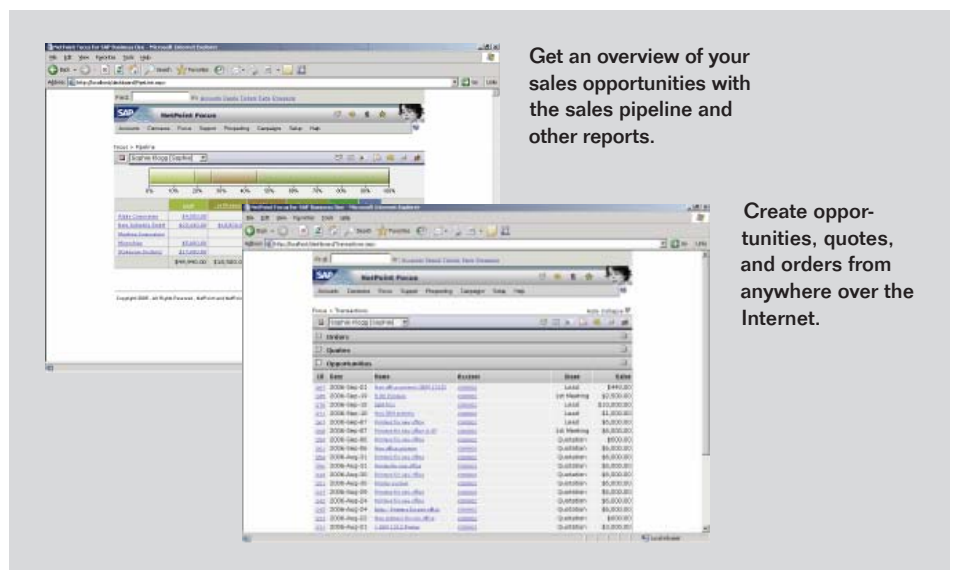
Get an overview of your sales opportunities with the sales pipeline and other reports.

Create opportunities, quotes, and orders from anywhere over the Internet.

SAP NetPoint Focus

Sophie Rogg (Sophie)

Orders

Quotes

Opportunities

| ID | Date | Name | Account | Stage | Value |
|---|---|---|---|---|---|
| | 2006-Sep-01 | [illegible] | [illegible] | Lead | $440.00 |
| | 2006-Sep-29 | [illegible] | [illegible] | 1st Meeting | $2,500.00 |
| | 2006-Sep-29 | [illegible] | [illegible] | Lead | $10,000.00 |
| | 2006-Sep-18 | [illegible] | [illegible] | Lead | $1,000.00 |
| | 2006-Sep-07 | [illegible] | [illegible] | Lead | $5,000.00 |
| | 2006-Sep-07 | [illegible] | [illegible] | 1st Meeting | $5,000.00 |
| | 2006-Sep-06 | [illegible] | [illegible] | Quotation | $500.00 |
| | 2006-Sep-06 | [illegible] | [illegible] | Quotation | $5,000.00 |
| | 2006-Aug-31 | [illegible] | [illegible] | Quotation | $5,000.00 |
| | 2006-Aug-31 | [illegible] | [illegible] | Quotation | $5,000.00 |
| | 2006-Aug-29 | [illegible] | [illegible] | Quotation | $5,000.00 |
| | 2006-Aug-29 | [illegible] | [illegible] | Quotation | $5,000.00 |
| | 2006-Aug-26 | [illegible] | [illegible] | Quotation | $5,000.00 |
| | 2006-Aug-24 | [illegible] | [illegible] | Quotation | $5,000.00 |
| | 2006-Aug-24 | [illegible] | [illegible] | Quotation | $5,000.00 |
| | 2006-Aug-03 | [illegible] | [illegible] | Quotation | $400.00 |
| | 2006-Aug-03 | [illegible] | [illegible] | Quotation | $3,000.00 |